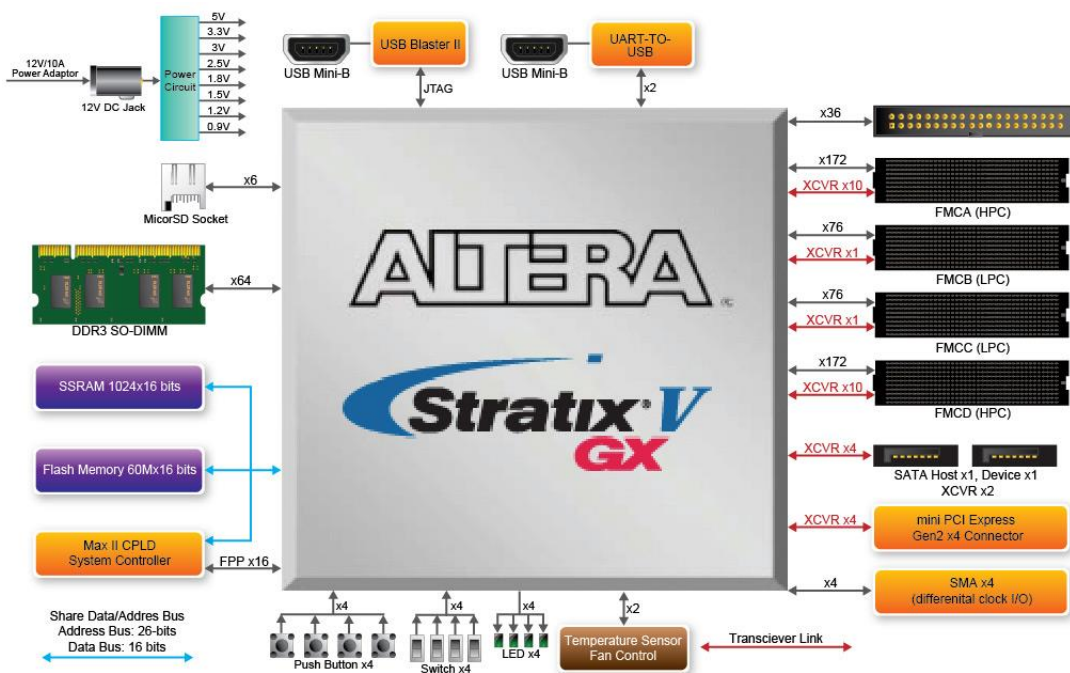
12V/10A Power Adaptor

12V DC Jack

Power Circuit

5V
3.3V
3V
2.5V
1.8V
1.5V
1.2V
0.9V

USB Mini-B

USB Blaster II

JTAG

USB Mini-B

UART-TO-USB

x2

x36

x6

MicorSD Socket

x172

XCVR x10

FMCA (HPC)

x76

XCVR x1

FMCB (LPC)

x64

DDR3 SO-DIMM

ALTERA

x76

XCVR x1

FMCC (LPC)

x172

XCVR x10

FMCD (HPC)

SSRAM 1024x16 bits

Stratix V GX

XCVR x4

SATA Host x1, Device x1
XCVR x2

Flash Memory 60Mx16 bits

XCVR x4

mini PCI Express Gen2 x4 Connector

Max II CPLD System Controller

FPP x16

x4

SMA x4 (differenital clock I/O)

x4

x4

x4

x2

Share Data/Addres Bus
Address Bus: 26-bits
Data Bus: 16 bits

Push Button x4

Switch x4

LED x4

Temperature Sensor Fan Control

Transciever Link